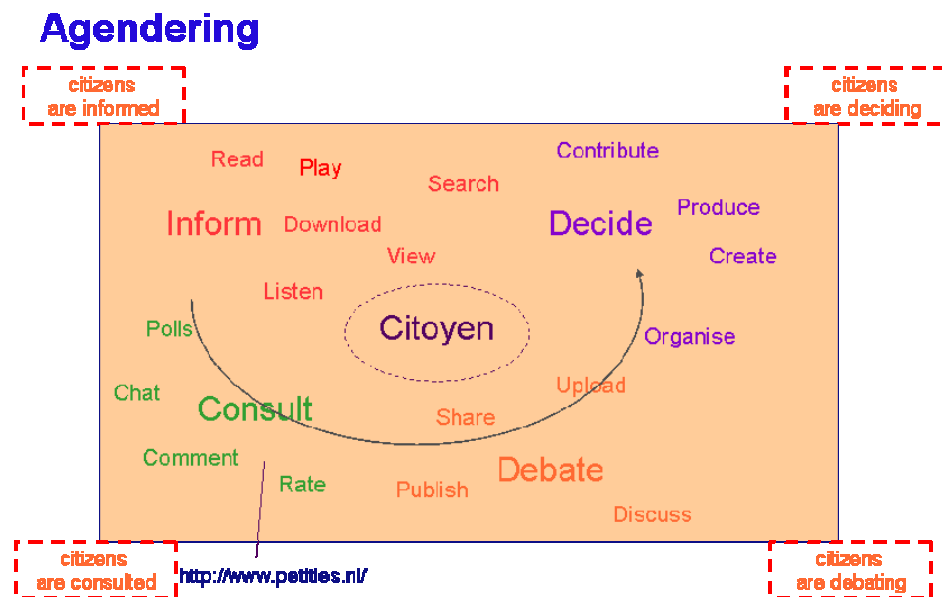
Agendering

citizens are informed

citizens are deciding

Read

Play

Search

Contribute

Inform

Download

Decide

Produce

View

Create

Listen

Polls

Citoyen

Organise

Chat

Upload

Consult

Share

Comment

Debate

Rate

Publish

Discuss

citizens are consulted

http://www.petities.nl/

citizens are debating